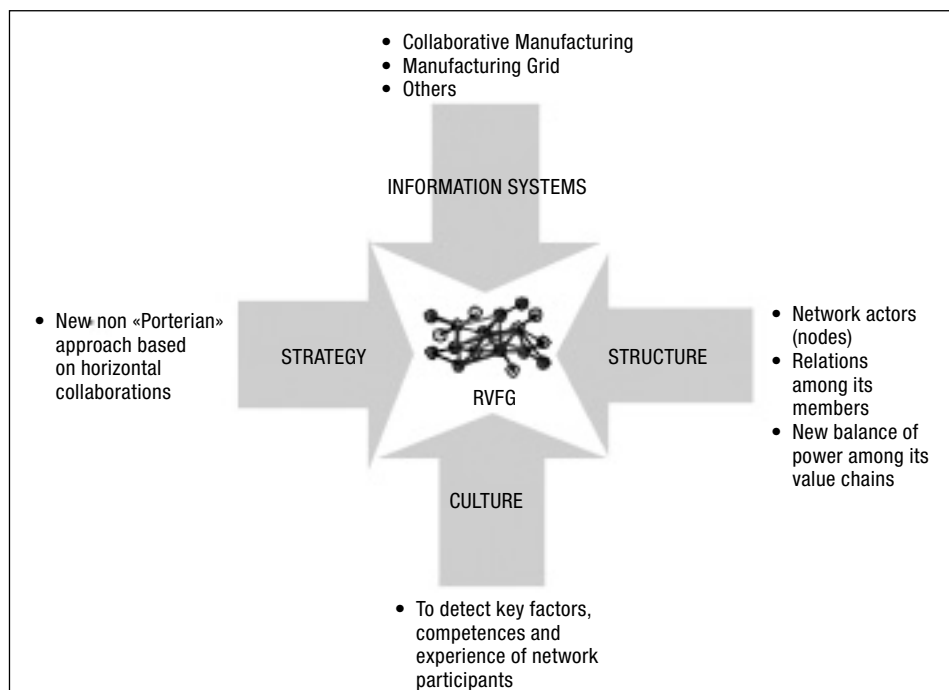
• Collaborative Manufacturing
• Manufacturing Grid
• Others

INFORMATION SYSTEMS

• New non «Porterian» approach based on horizontal collaborations

STRATEGY

RVFG

STRUCTURE

• Network actors (nodes)
• Relations among its members
• New balance of power among its value chains

CULTURE

• To detect key factors, competences and experience of network participants